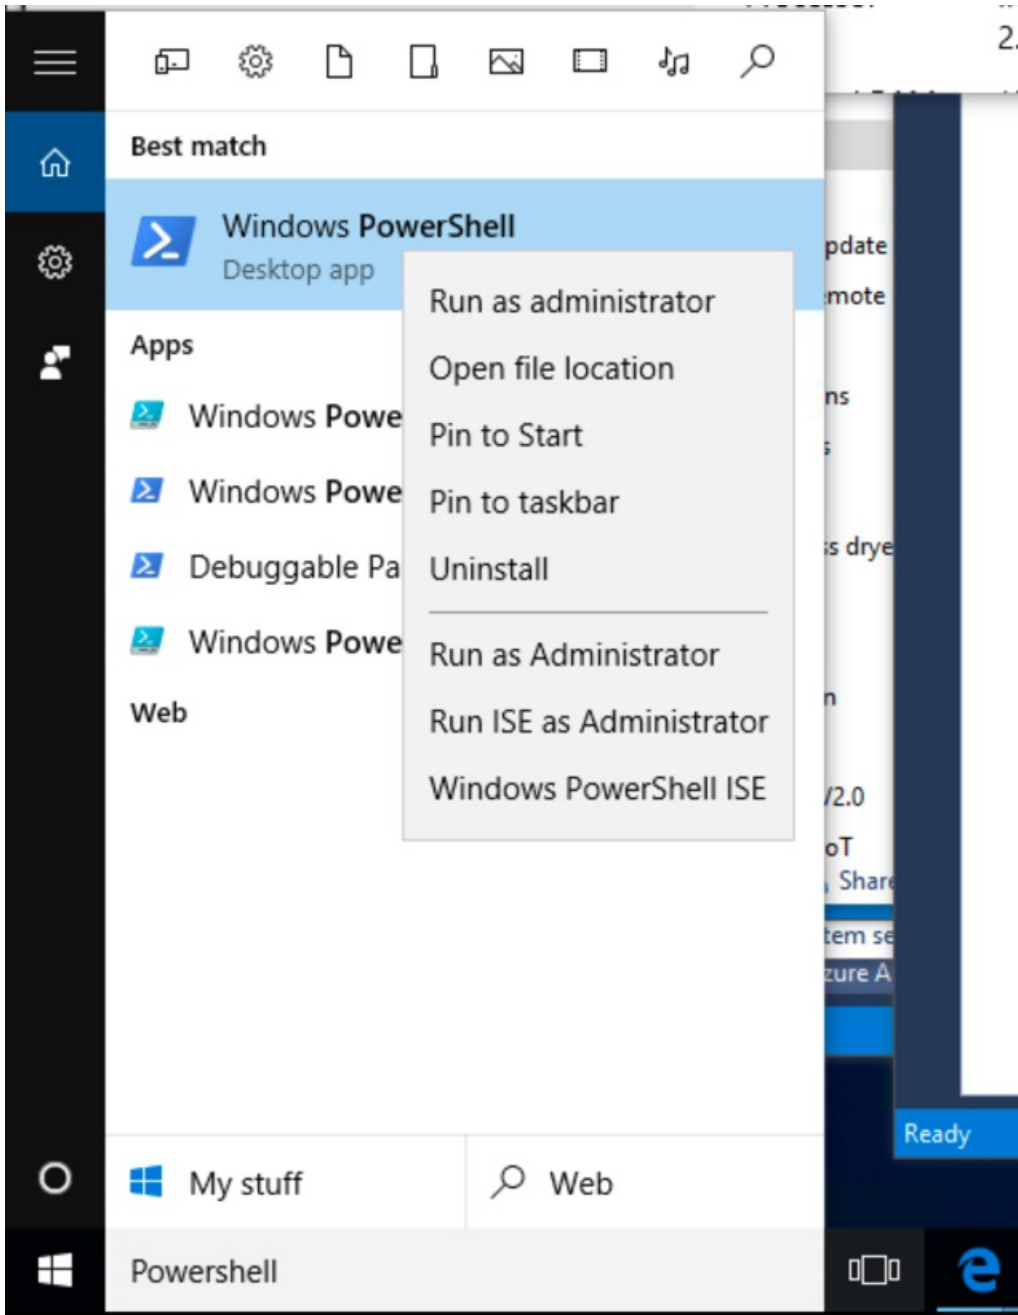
2.

Best match

Windows PowerShell
Desktop app

Apps

Windows Powe

Windows Powe

Debuggable Pa

Windows Powe

Web

Run as administrator
Open file location
Pin to Start
Pin to taskbar
Uninstall
Run as Administrator
Run ISE as Administrator
Windows PowerShell ISE

pdate
mote
ns
s drye
n
/2.0
oT
Share
tem se
zure A

Ready

My stuff
Web

Powershell